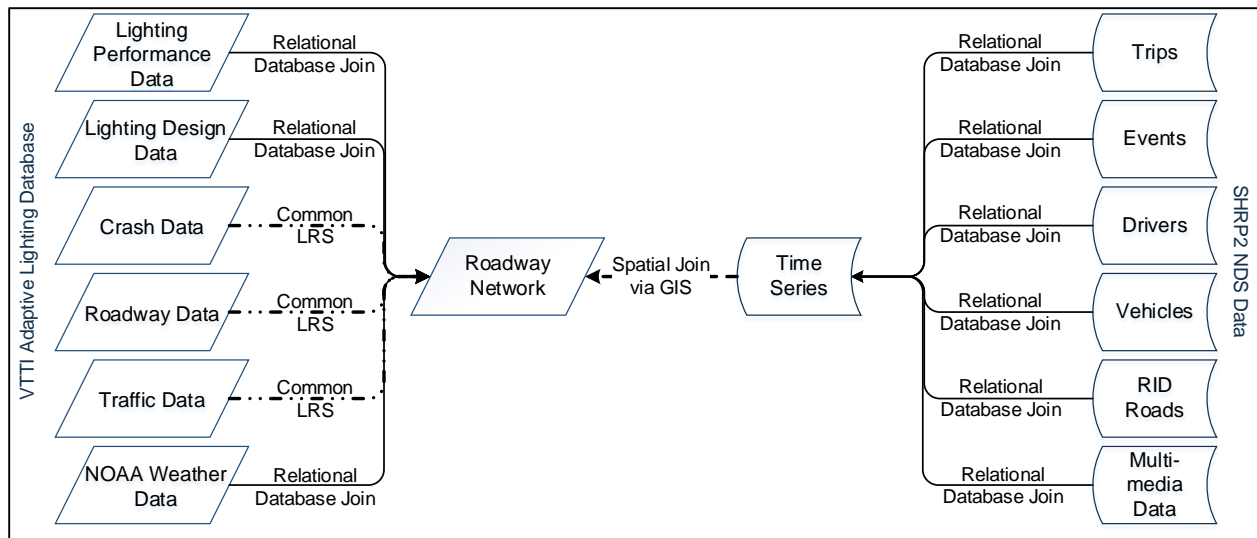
VTTI Adaptive Lighting Database

Lighting Performance Data
Relational Database Join

Lighting Design Data
Relational Database Join

Crash Data
Common LRS

Roadway Data
Common LRS

Traffic Data
Common LRS

NOAA Weather Data
Relational Database Join

Roadway Network

Spatial Join via GIS

Time Series

Relational Database Join
Trips

Relational Database Join
Events

Relational Database Join
Drivers

Relational Database Join
Vehicles

Relational Database Join
RID Roads

Relational Database Join
Multi-media Data

SHRP2 NDS Data